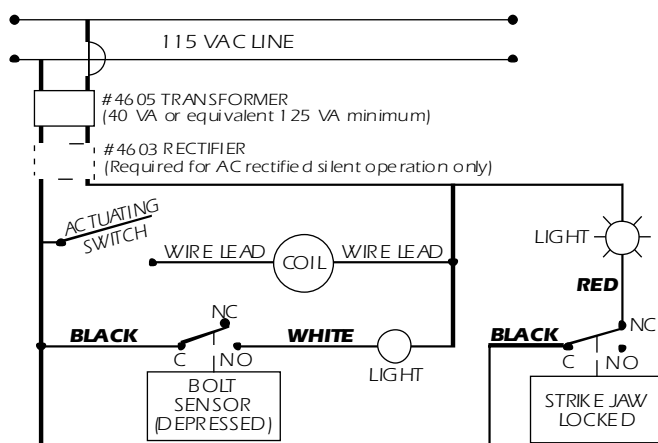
115 VAC LINE

#4605 TRANSFORMER
(40 VA or equivalent 125 VA minimum)

#4603 RECTIFIER
(Required for AC rectified silent operation only)

ACTUATING SWITCH

WIRE LEAD

COIL

WIRE LEAD

LIGHT

RED

NC

BLACK

C

NO

WHITE

LIGHT

BOLT SENSOR (DEPRESSED)

BLACK

NC

C

NO

STRIKE JAW LOCKED